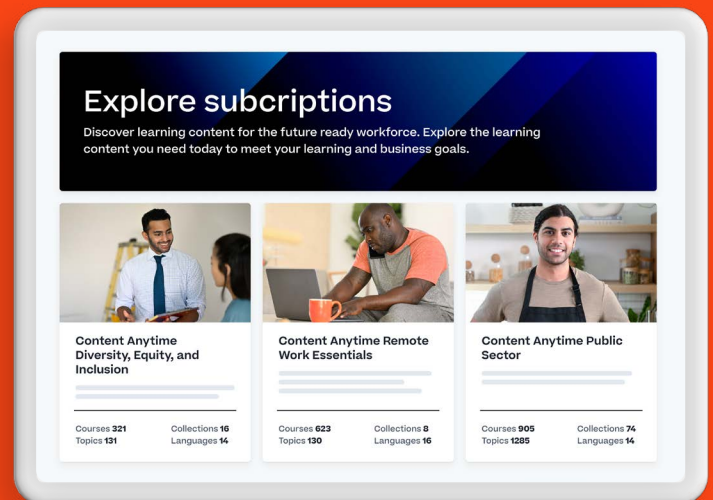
Explore subcriptions

Discover learning content for the future ready workforce. Explore the learning content you need today to meet your learning and business goals.

Content Anytime Diversity, Equity, and Inclusion

Courses 321
Topics 131
Collections 16
Languages 14

Content Anytime Remote Work Essentials

Courses 623
Topics 130
Collections 8
Languages 16

Content Anytime Public Sector

Courses 905
Topics 1285
Collections 74
Languages 14